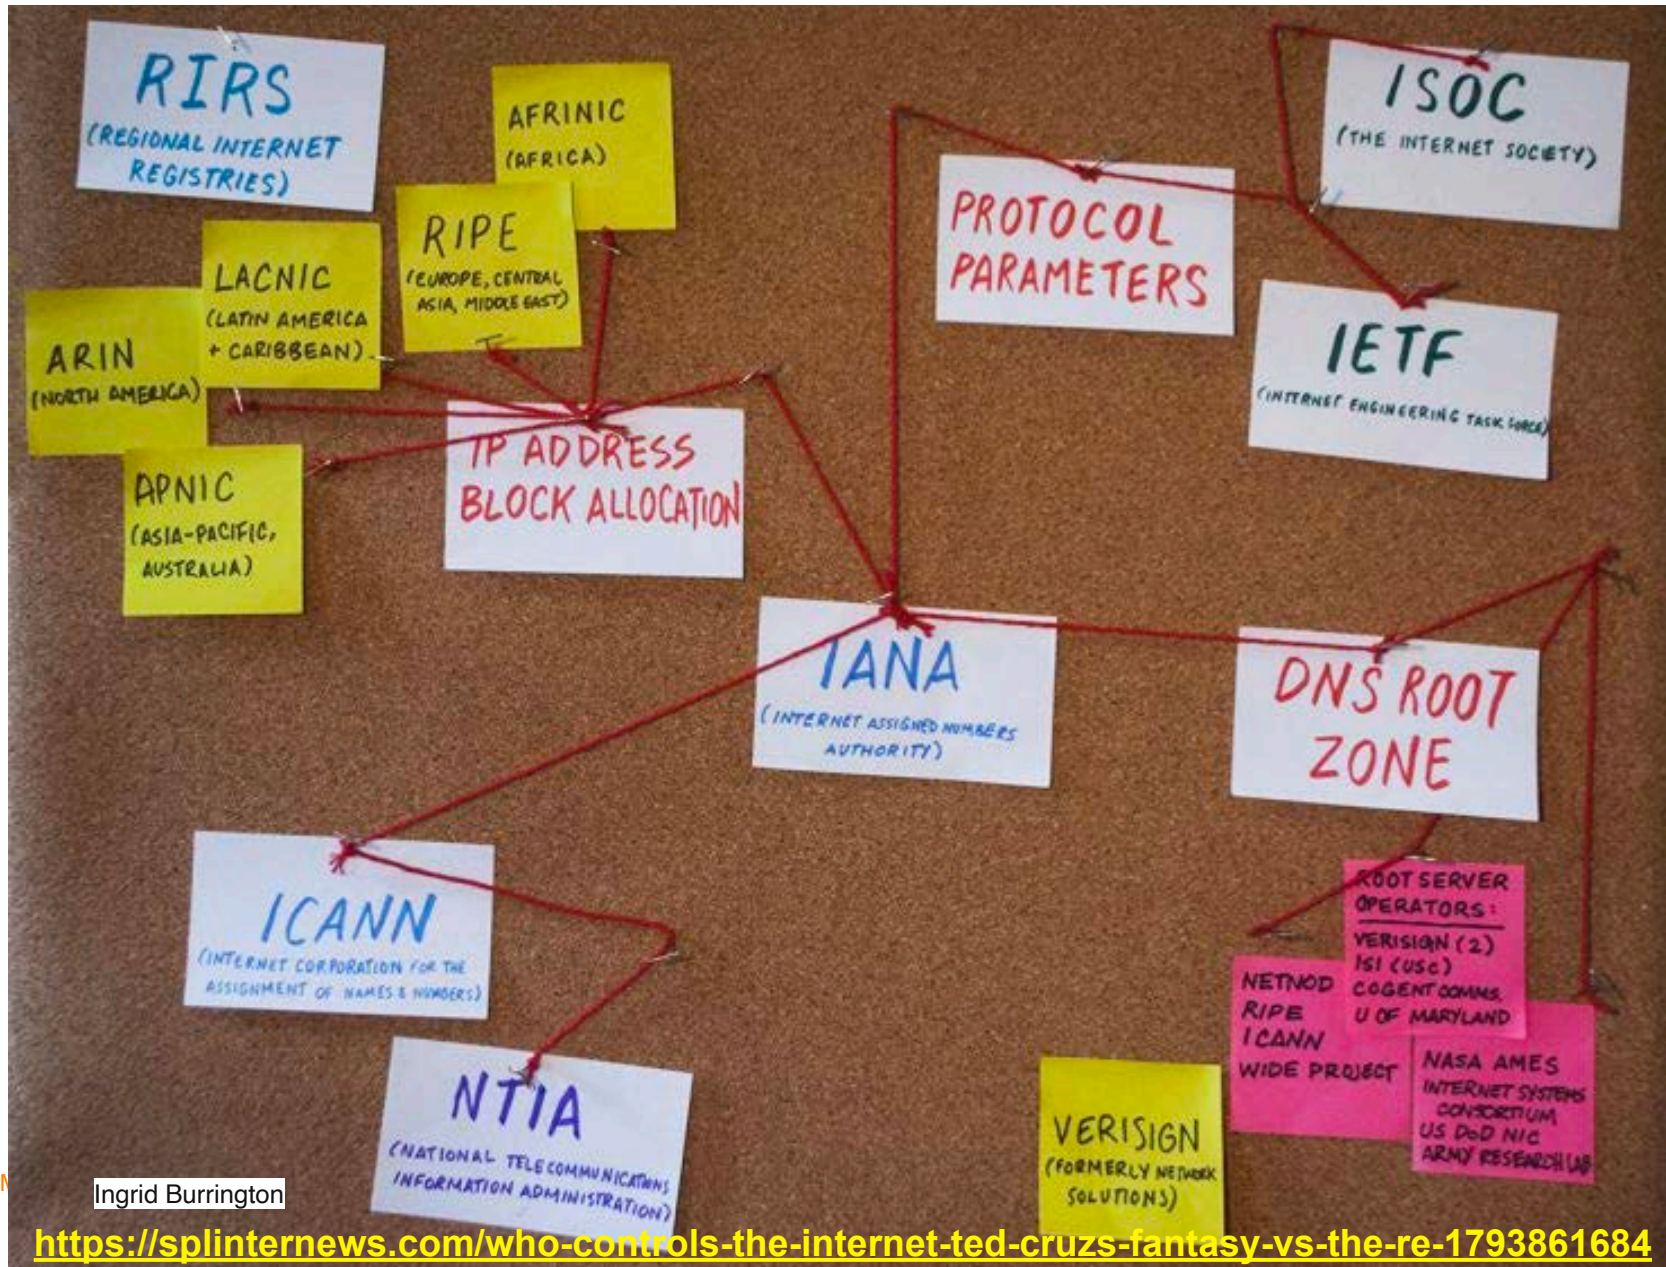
RIRS
(REGIONAL INTERNET REGISTRIES)

AFRINIC
(AFRICA)

RIPE
(EUROPE, CENTRAL ASIA, MIDDLE EAST)

LACNIC
(LATIN AMERICA + CARIBBEAN)

ARIN
(NORTH AMERICA)

APNIC
(ASIA-PACIFIC, AUSTRALIA)

IP ADDRESS BLOCK ALLOCATION

PROTOCOL PARAMETERS

ISOC
(THE INTERNET SOCIETY)

IETF
(INTERNET ENGINEERING TASK FORCE)

IANA
(INTERNET ASSIGNED NUMBERS AUTHORITY)

DNS ROOT ZONE

ICANN
(INTERNET CORPORATION FOR THE ASSIGNMENT OF NAMES & NUMBERS)

NTIA
(NATIONAL TELECOMMUNICATIONS INFORMATION ADMINISTRATION)

ROOT SERVER OPERATORS:
VERISIGN (2)
ISI (USC)
COGENT COMMS.
U OF MARYLAND

NETNOD
RIPE
ICANN
WIDE PROJECT

NASA AMES
INTERNET SYSTEMS CONSORTIUM
US DoD NIC
ARMY RESEARCH LAB

VERISIGN
(FORMERLY NETWORK SOLUTIONS)

Ingrid Burrington

https://splinternews.com/who-controls-the-internet-ted-cruzs-fantasy-vs-the-re-1793861684